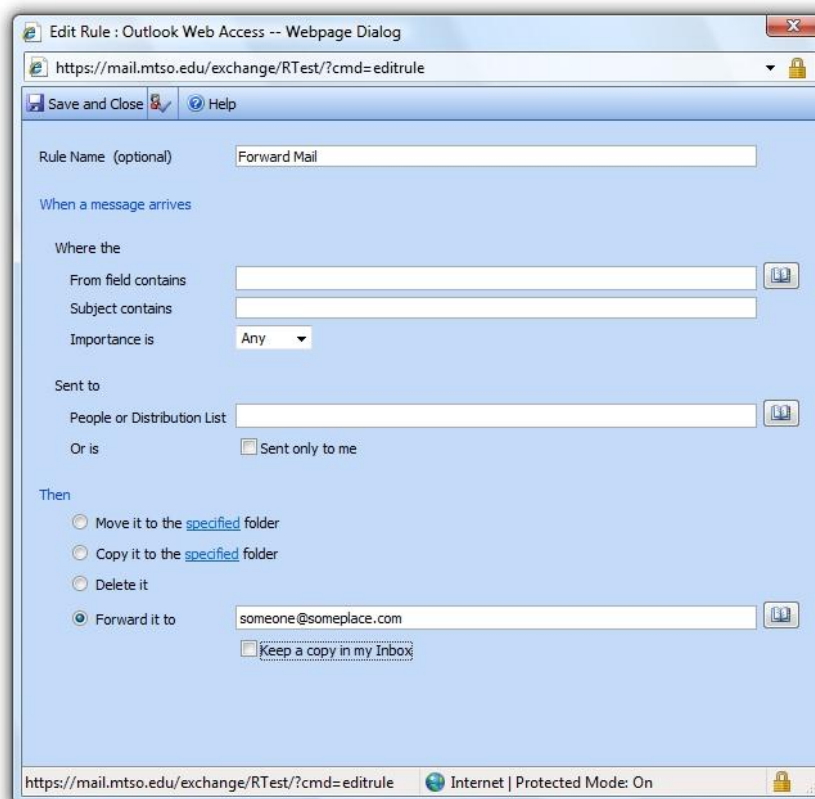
Edit Rule : Outlook Web Access -- Webpage Dialog

https://mail.mtso.edu/exchange/RTest/?cmd=editrule

Save and Close

Help

Rule Name (optional)

Forward Mail

When a message arrives

Where the

From field contains

Subject contains

Importance is

Any

Sent to

People or Distribution List

Or is

Sent only to me

Then

Move it to the specified folder

Copy it to the specified folder

Delete it

Forward it to

someone@someplace.com

Keep a copy in my Inbox

https://mail.mtso.edu/exchange/RTest/?cmd=editrule

Internet | Protected Mode: On